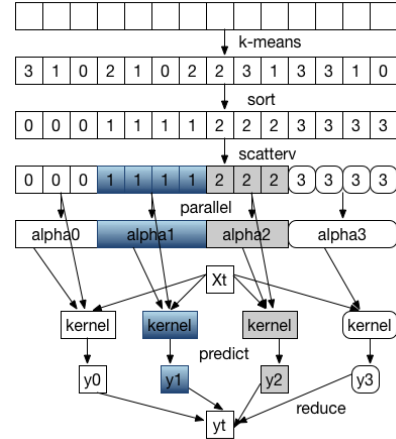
k-means

| 3 | 1 | 0 | 2 | 1 | 0 | 2 | 2 | 3 | 1 | 3 | 3 | 1 | 0 |
|---|---|---|---|---|---|---|---|---|---|---|---|---|---|

sort

| 0 | 0 | 0 | 1 | 1 | 1 | 1 | 2 | 2 | 2 | 3 | 3 | 3 | 3 |
|---|---|---|---|---|---|---|---|---|---|---|---|---|---|

scatterv

| 0 | 0 | 0 | 1 | 1 | 1 | 1 | 2 | 2 | 2 | 3 | 3 | 3 | 3 |
|---|---|---|---|---|---|---|---|---|---|---|---|---|---|

parallel

alpha0 alpha1 alpha2 alpha3

Xt

kernel kernel kernel kernel

predict

y0 y1 y2 y3

reduce

yt